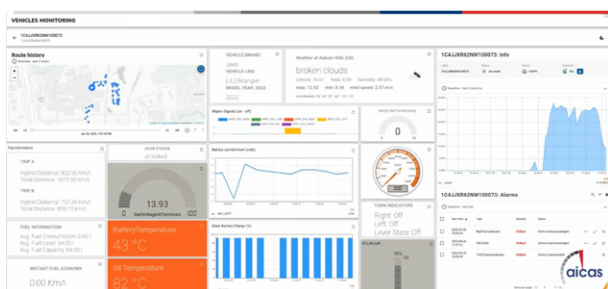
VEHICLES MONITORING

1C4JJXR62NW100073

Route history

Jan 26, 2023

Trip information

TRIP A
Hybrid Distance: 902.90 Km/h
Total Distance: 7675.90 Km/h

TRIP B
Hybrid Distance: 902.90 Km/h
Total Distance: 899.70 Km/h

FUEL INFORMATION
Avg. Fuel Consumption: 0.40 l
Avg. Fuel Level: 54.00 l
Avg. Fuel Capacity: 54.00 l

INSTANT FUEL ECONOMY
0.00 Km/l

DOOR STATUS
all locked

13.93
BattVoltageAtTerminals

BatteryTemperature
43 °C

Oil Temperature
82 °C

VEHICLE BRAND
Jeep
VEHICLE LINE
(JL) Wrangler
MODEL YEAR 2022
2022

Weather in Auburn Hills (US)
broken clouds
Celsius: 12.51 Max: 14.39 Humidity: 49.00%
max: 12.52 min: 14 wind speed: 2.57 m/s

Battery current trend (mA)

State Battery Charge (%)

Oil Life Left

SPEED WATCH INTERVAL
0

TURN INDICATORS
Right: Off
Left: Off
Lever State Off

1C4JJXR62NW100073: Info

1C4JJXR62NW100073: Alarms

aicas